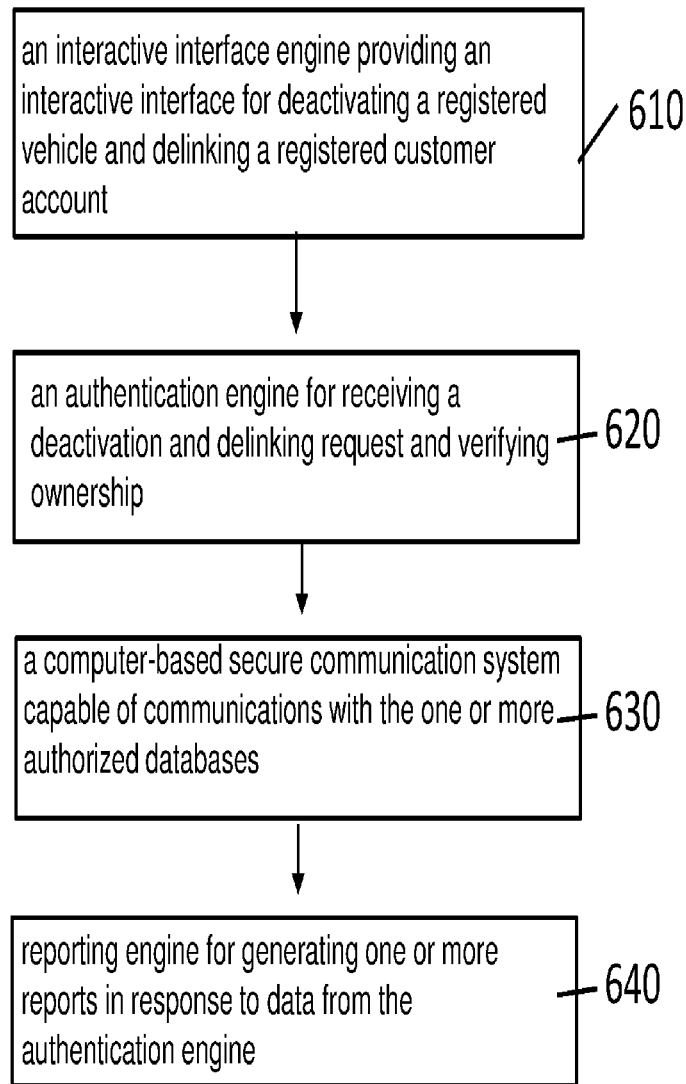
an interactive interface engine providing an interactive interface for deactivating a registered vehicle and delinking a registered customer account

610

an authentication engine for receiving a deactivation and delinking request and verifying ownership

620

a computer-based secure communication system capable of communications with the one or more authorized databases

630

reporting engine for generating one or more reports in response to data from the authentication engine

640